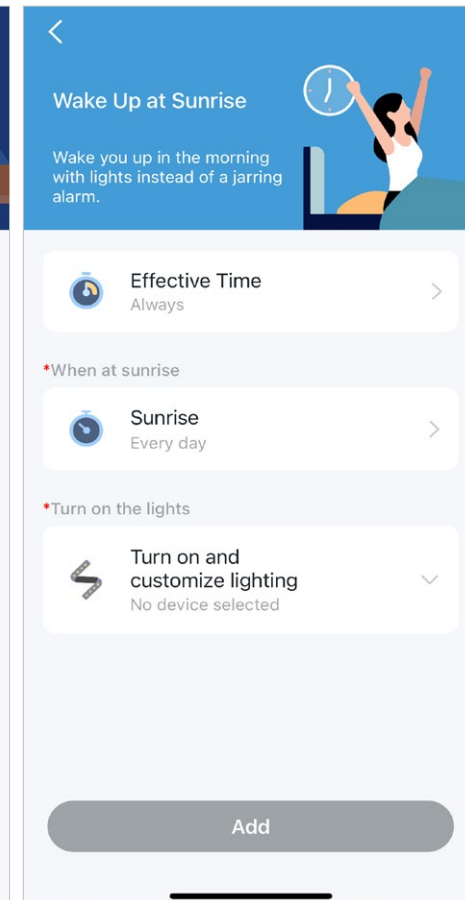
Wake Up at Sunrise

Wake you up in the morning with lights instead of a jarring alarm.

Effective Time
Always

*When at sunrise

Sunrise
Every day

*Turn on the lights

Turn on and customize lighting
No device selected

Add